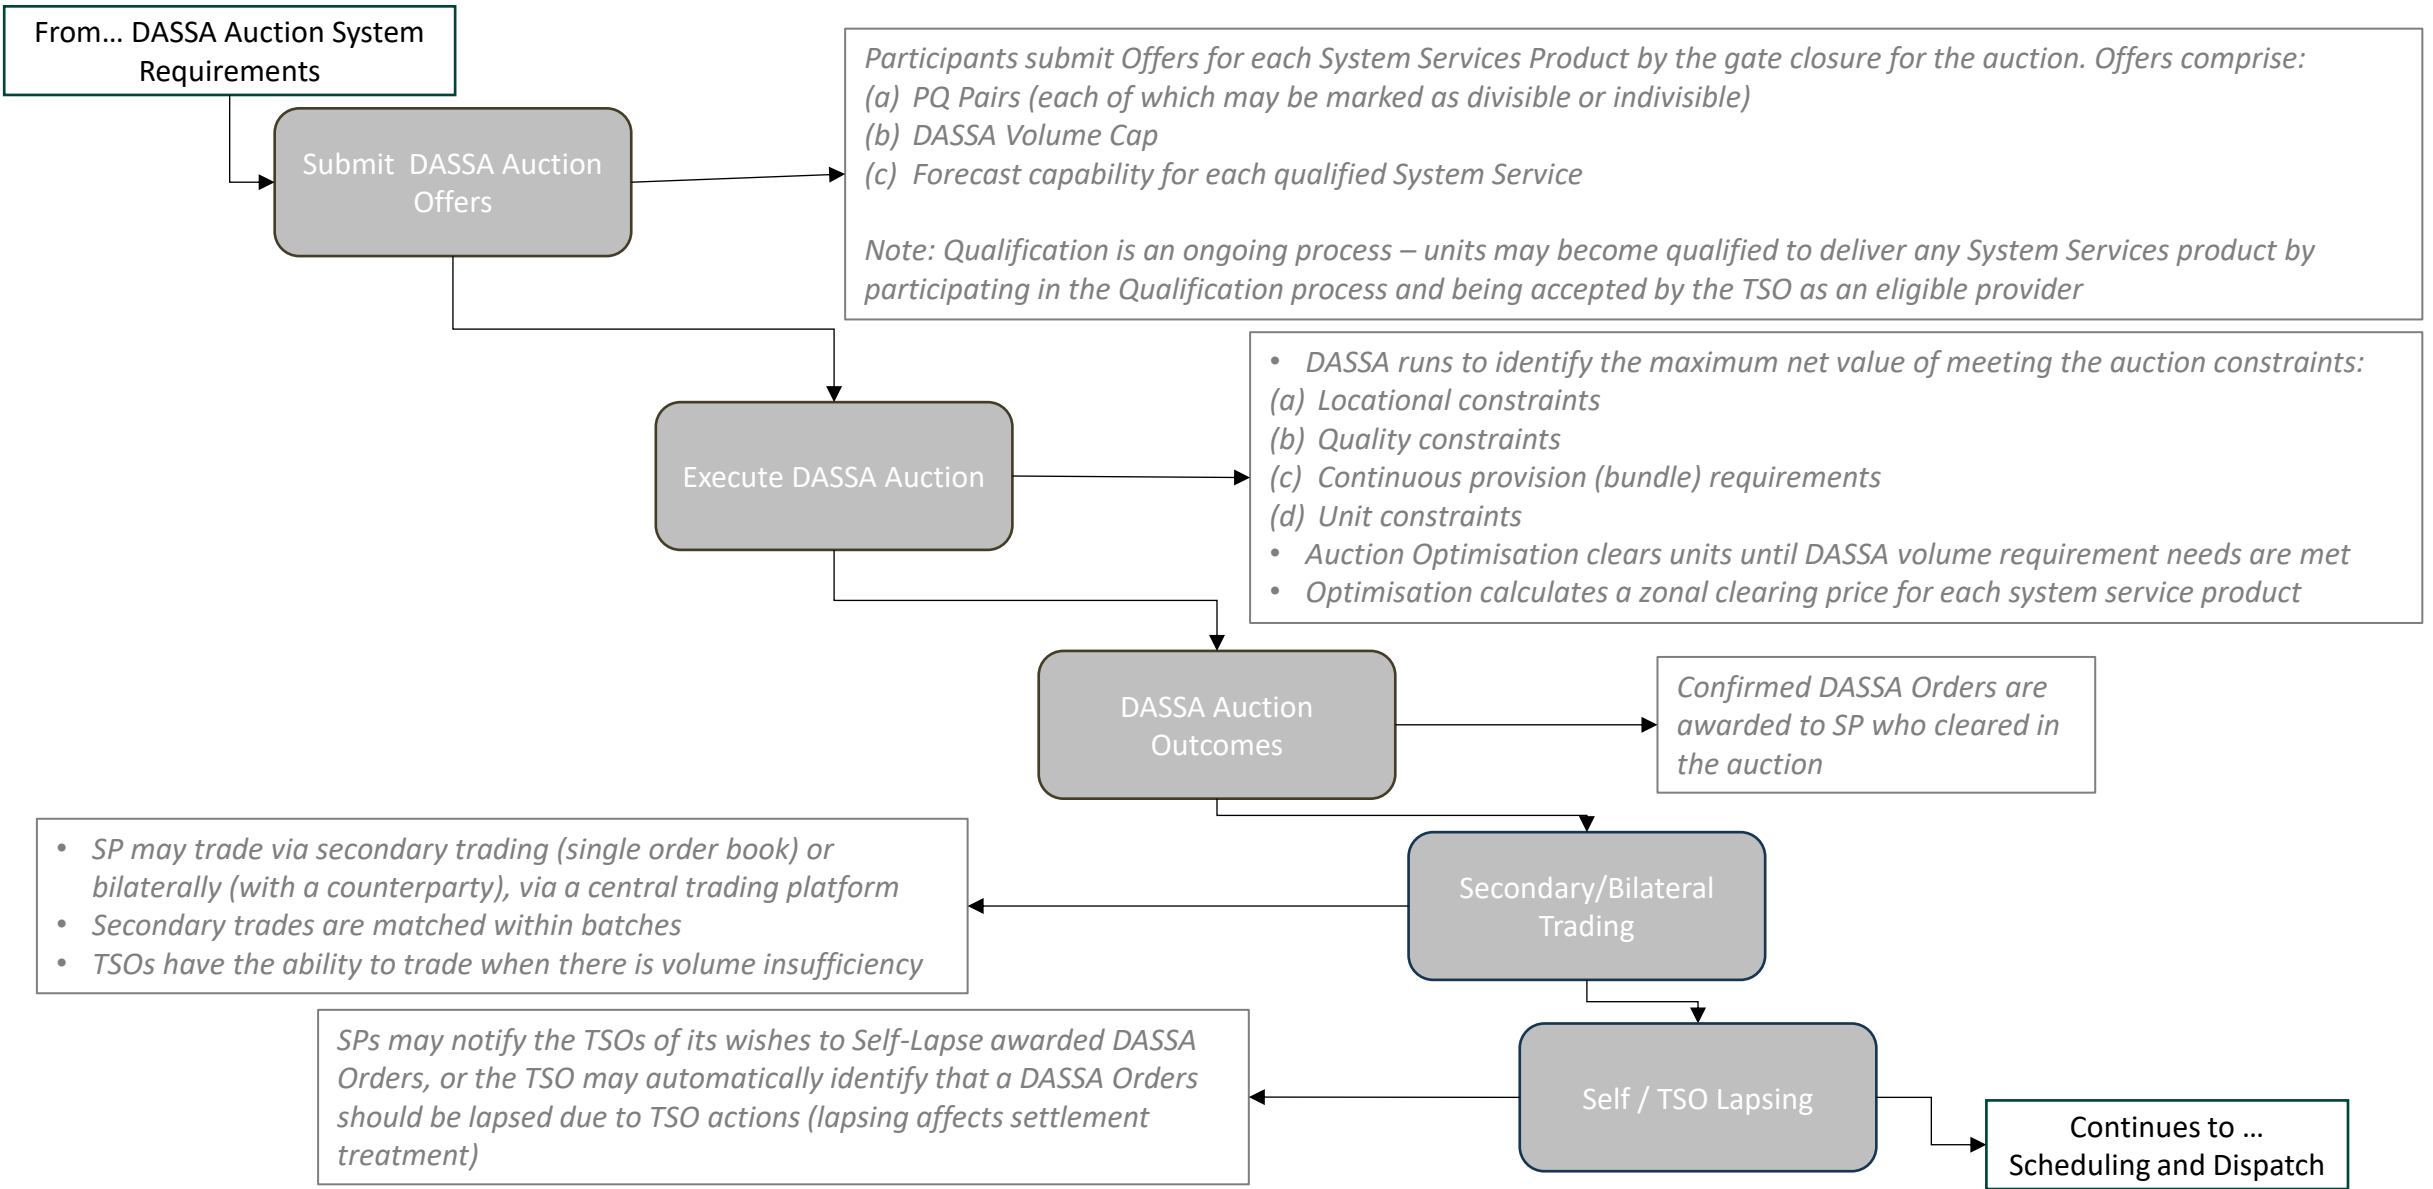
From… DASSA Auction System Requirements

Submit DASSA Auction Offers

Participants submit Offers for each System Services Product by the gate closure for the auction. Offers comprise:
(a) PQ Pairs (each of which may be marked as divisible or indivisible)
(b) DASSA Volume Cap
(c) Forecast capability for each qualified System Service

Note: Qualification is an ongoing process – units may become qualified to deliver any System Services product by participating in the Qualification process and being accepted by the TSO as an eligible provider

Execute DASSA Auction

• DASSA runs to identify the maximum net value of meeting the auction constraints:
(a) Locational constraints
(b) Quality constraints
(c) Continuous provision (bundle) requirements
(d) Unit constraints
• Auction Optimisation clears units until DASSA volume requirement needs are met
• Optimisation calculates a zonal clearing price for each system service product

DASSA Auction Outcomes

Confirmed DASSA Orders are awarded to SP who cleared in the auction

• SP may trade via secondary trading (single order book) or bilaterally (with a counterparty), via a central trading platform
• Secondary trades are matched within batches
• TSOs have the ability to trade when there is volume insufficiency

Secondary/Bilateral Trading

SPs may notify the TSOs of its wishes to Self-Lapse awarded DASSA Orders, or the TSO may automatically identify that a DASSA Orders should be lapsed due to TSO actions (lapsing affects settlement treatment)

Self / TSO Lapsing

Continues to … Scheduling and Dispatch